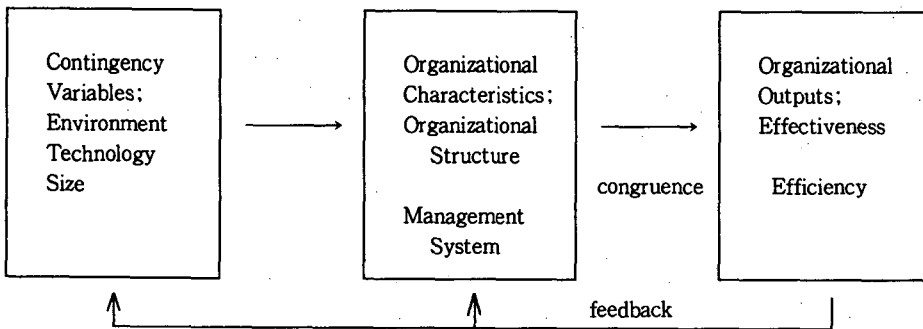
Contingency Variables; Environment Technology Size

Organizational Characteristics; Organizational Structure

Management System

congruence

Organizational Outputs; Effectiveness

Efficiency

feedback